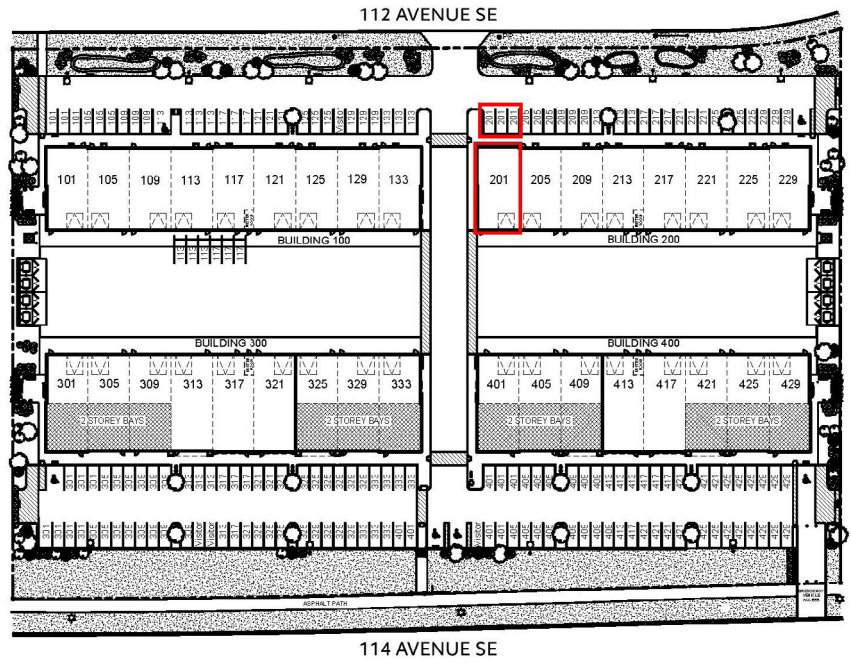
112 AVENUE SE

101 105 109 113 117 121 125 129 133

BUILDING 100

201 205 209 213 217 221 225 229

BUILDING 200

BUILDING 300

301 305 309 313 317 321 325 329 333

2 STOREY BAYS

2 STOREY BAYS

BUILDING 400

401 405 409 413 417 421 425 429

2 STOREY BAYS

2 STOREY BAYS

ASPHALT PATH

114 AVENUE SE